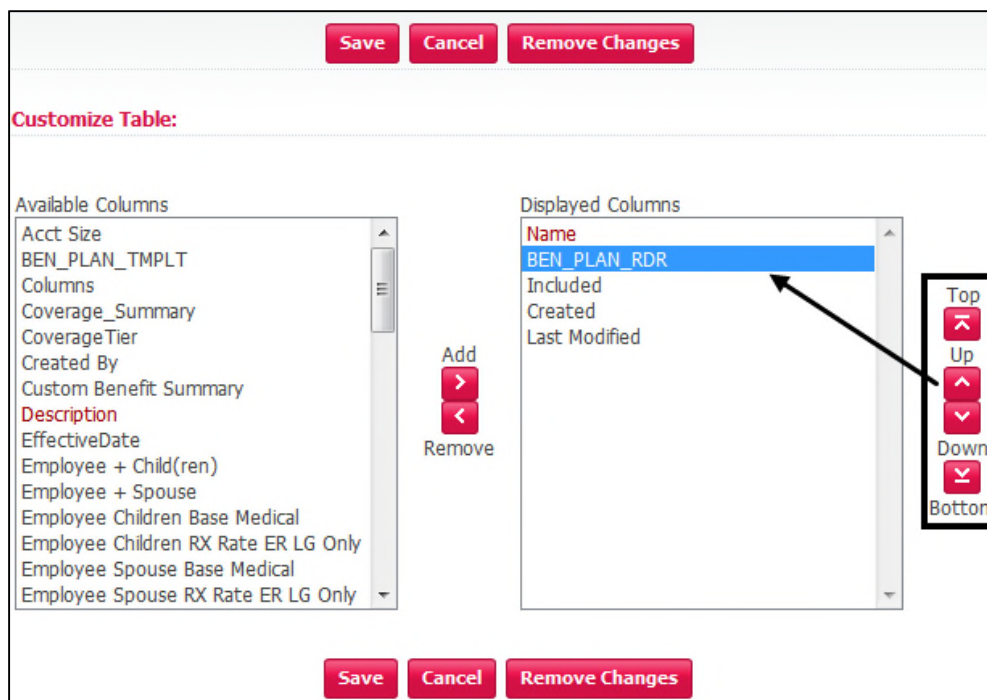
Save Cancel Remove Changes

Customize Table:

Available Columns
Acct Size
BEN_PLAN_TMPLT
Columns
Coverage_Summary
CoverageTier
Created By
Custom Benefit Summary
Description
EffectiveDate
Employee + Child(ren)
Employee + Spouse
Employee Children Base Medical
Employee Children RX Rate ER LG Only
Employee Spouse Base Medical
Employee Spouse RX Rate ER LG Only

Add
Remove

Displayed Columns
Name
BEN_PLAN_RDR
Included
Created
Last Modified

Top
Up
Down
Bottom

Save Cancel Remove Changes